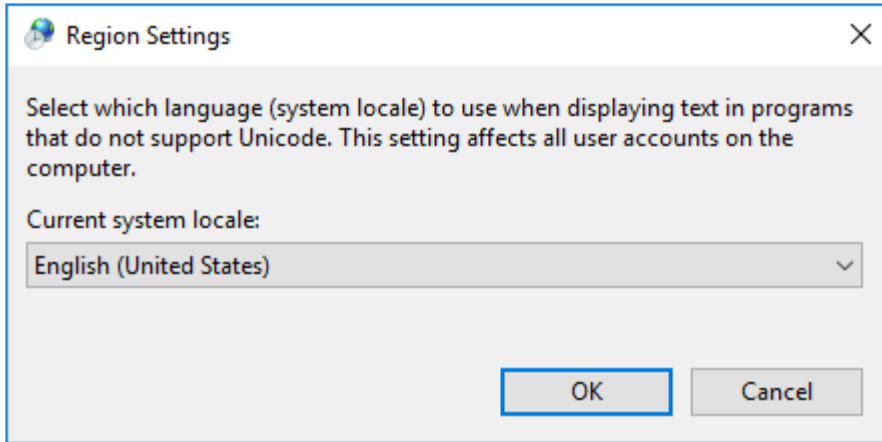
Region Settings

Select which language (system locale) to use when displaying text in programs that do not support Unicode. This setting affects all user accounts on the computer.

Current system locale:

English (United States)

OK

Cancel